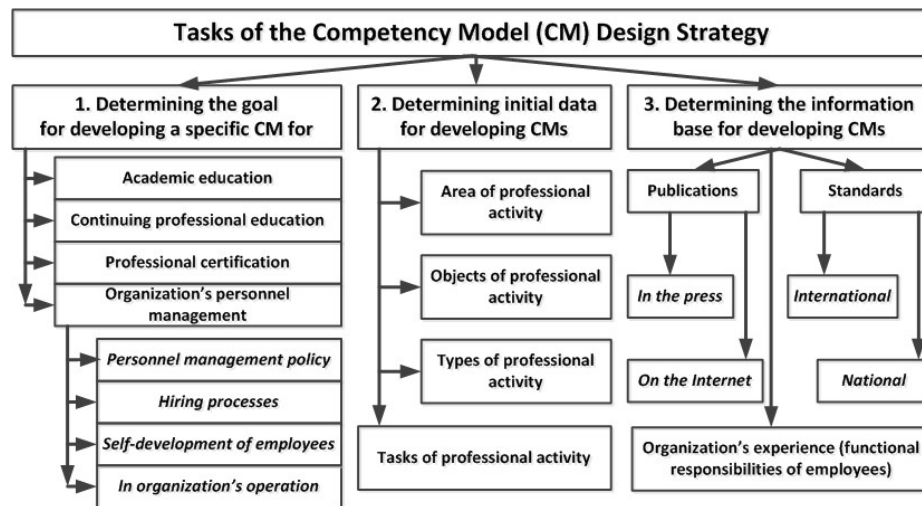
Tasks of the Competency Model (CM) Design Strategy

1. Determining the goal for developing a specific CM for

Academic education

Continuing professional education

Professional certification

Organization's personnel management

*Personnel management policy*

*Hiring processes*

*Self-development of employees*

*In organization's operation*

2. Determining initial data for developing CMs

Area of professional activity

Objects of professional activity

Types of professional activity

Tasks of professional activity

3. Determining the information base for developing CMs

Publications

Standards

*In the press*

*On the Internet*

*International*

*National*

Organization's experience (functional responsibilities of employees)